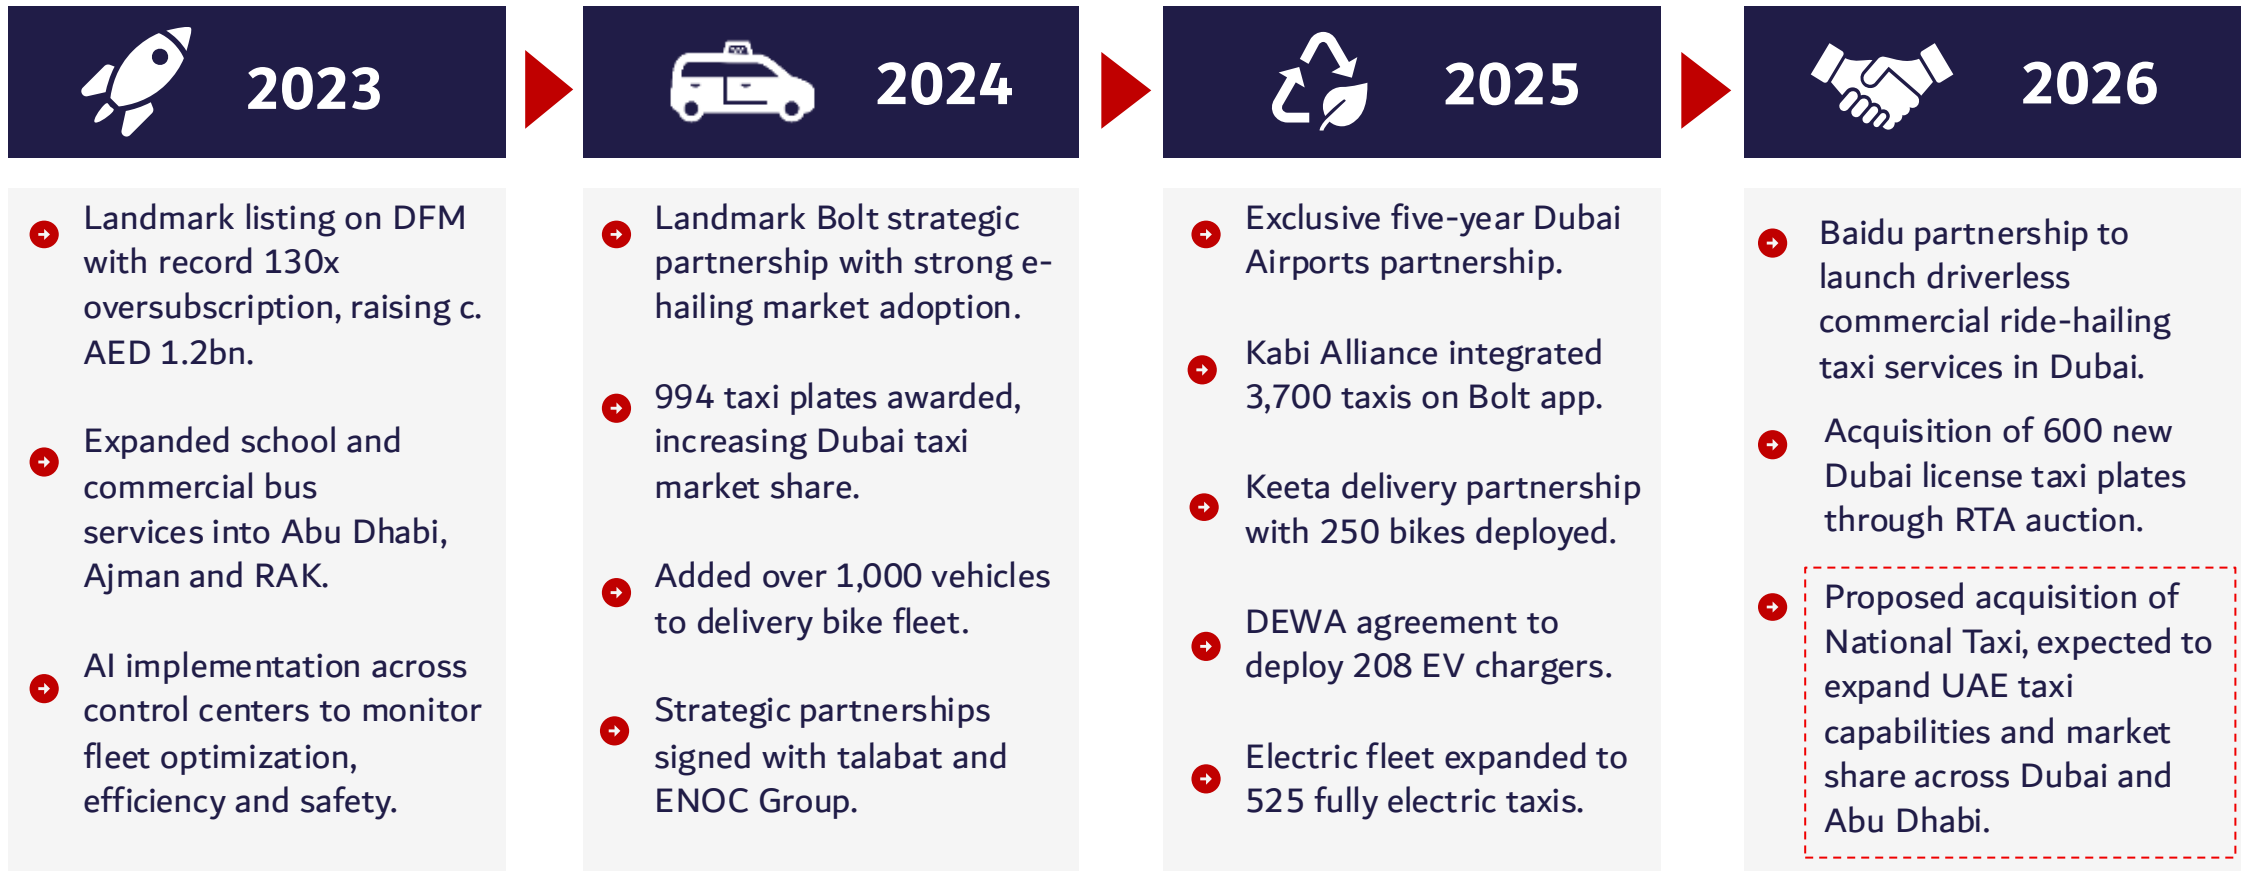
2023

Landmark listing on DFM with record 130x oversubscription, raising c. AED 1.2bn.

Expanded school and commercial bus services into Abu Dhabi, Ajman and RAK.

AI implementation across control centers to monitor fleet optimization, efficiency and safety.

2024

Landmark Bolt strategic partnership with strong e-hailing market adoption.

994 taxi plates awarded, increasing Dubai taxi market share.

Added over 1,000 vehicles to delivery bike fleet.

Strategic partnerships signed with talabat and ENOC Group.

2025

Exclusive five-year Dubai Airports partnership.

Kabi Alliance integrated 3,700 taxis on Bolt app.

Keeta delivery partnership with 250 bikes deployed.

DEWA agreement to deploy 208 EV chargers.

Electric fleet expanded to 525 fully electric taxis.

2026

Baidu partnership to launch driverless commercial ride-hailing taxi services in Dubai.

Acquisition of 600 new Dubai license taxi plates through RTA auction.

Proposed acquisition of National Taxi, expected to expand UAE taxi capabilities and market share across Dubai and Abu Dhabi.